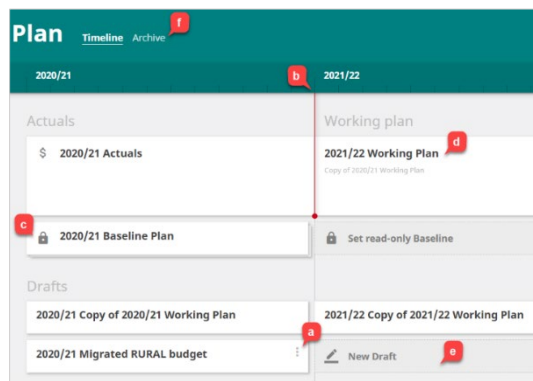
Plan Timeline Archive f

2020/21 b 2021/22

Actuals

$ 2020/21 Actuals

Working plan

2021/22 Working Plan d

Copy of 2020/21 Working Plan

c 2020/21 Baseline Plan

Set read-only Baseline

Drafts

2020/21 Copy of 2020/21 Working Plan

2021/22 Copy of 2021/22 Working Plan

a

2020/21 Migrated RURAL budget

New Draft e